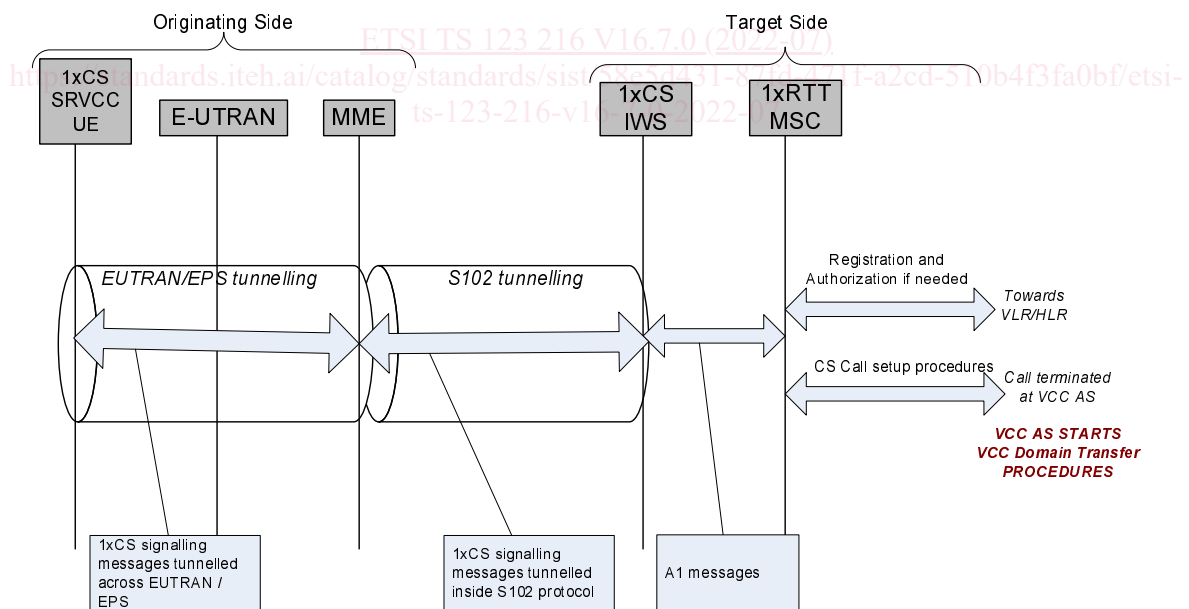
Originating Side

Target Side

ETSI TS 123 216 V16.7.0 (2022-07)

https://standards.iteh.ai/catalog/standards/sist/58e5d431-8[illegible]-421f-a2cd-510b4f3fa0bf/etsi-ts-123-216-v16-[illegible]-2022-07

1xCS SRVCC UE

E-UTRAN

MME

1xCS IWS

1xRTT MSC

EUTRAN/EPS tunnelling

S102 tunnelling

Registration and Authorization if needed

Towards VLR/HLR

CS Call setup procedures

Call terminated at VCC AS

VCC AS STARTS VCC Domain Transfer PROCEDURES

1xCS signalling messages tunnelled across EUTRAN / EPS

1xCS signalling messages tunnelled inside S102 protocol

A1 messages